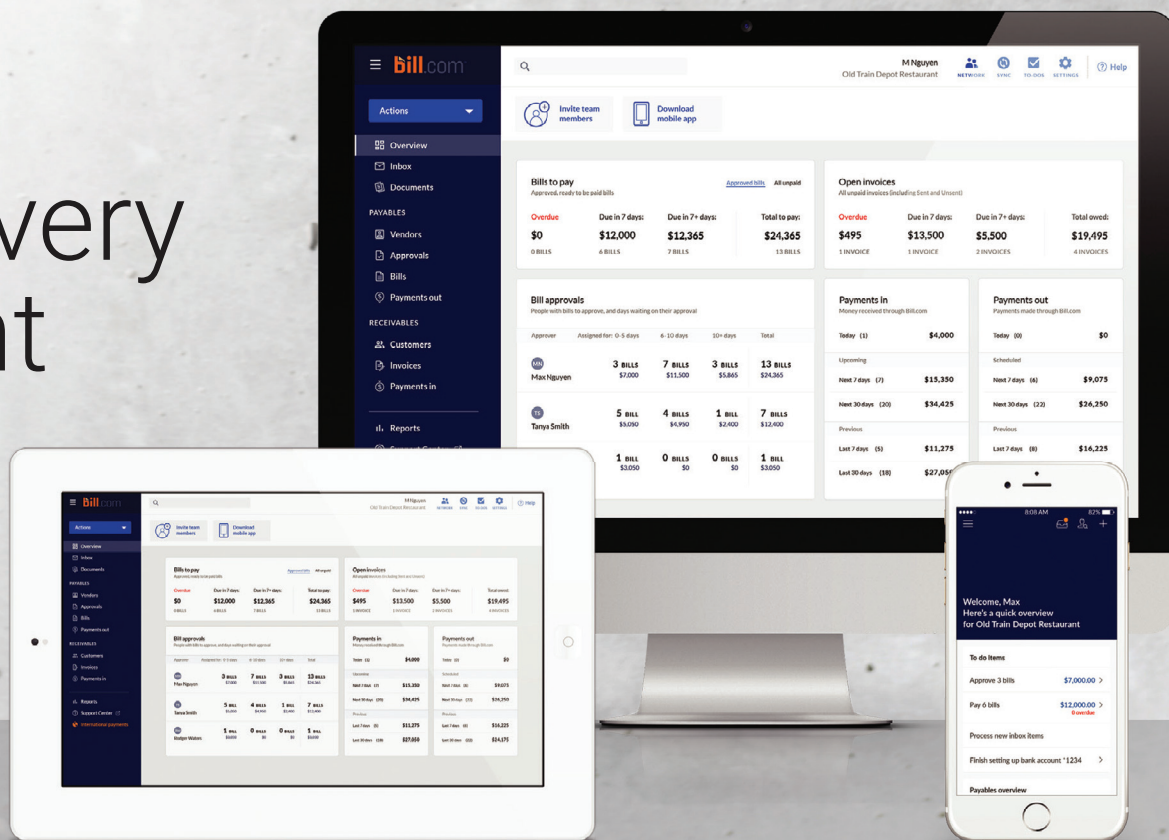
very
nt

bill.com
M Nguyen
Old Train Depot Restaurant
NETWORK SYNC TO-DOS SETTINGS
Help
Actions
Invite team members
Download mobile app
Overview
Inbox
Documents
PAYABLES
Vendors
Approvals
Bills
Payments out
RECEIVABLES
Customers
Invoices
Payments in
Reports

Bills to pay
Approved, ready to be paid bills
Approved bills All unpaid
| Overdue | Due in 7 days: | Due in 7+ days: | Total to pay: |
|---|---|---|---|
| $0 | $12,000 | $12,365 | $24,365 |
| 0 BILLS | 6 BILLS | 7 BILLS | 13 BILLS |

Open invoices
All unpaid invoices (including Sent and Unsent)
| Overdue | Due in 7 days: | Due in 7+ days: | Total owed: |
|---|---|---|---|
| $495 | $13,500 | $5,500 | $19,495 |
| 1 INVOICE | 1 INVOICE | 2 INVOICES | 4 INVOICES |

Bill approvals
People with bills to approve, and days waiting on their approval
| Approver | Assigned for: 0-5 days | 6-10 days | 10+ days | Total |
|---|---|---|---|---|
| Max Nguyen | 3 BILLS $7,000 | 7 BILLS $11,500 | 3 BILLS $5,865 | 13 BILLS $24,365 |
| Tanya Smith | 5 BILL $5,050 | 4 BILLS $4,950 | 1 BILL $2,400 | 7 BILLS $12,400 |
| Rodger Waters | 1 BILL $3,050 | 0 BILLS $0 | 0 BILLS $0 | 1 BILL $3,050 |

Payments in
Money received through Bill.com
Today (1) $4,000
Upcoming
Next 7 days (7) $15,350
Next 30 days (20) $34,425
Previous
Last 7 days (5) $11,275
Last 30 days (18) $27,050

Payments out
Payments made through Bill.com
Today (0) $0
Scheduled
Next 7 days (6) $9,075
Next 30 days (22) $26,250
Previous
Last 7 days (8) $16,225
Last 30 days (22) $24,175

Support Center
International payments

8:08 AM 82%
Welcome, Max
Here's a quick overview for Old Train Depot Restaurant
To do items
Approve 3 bills $7,000.00
Pay 6 bills $12,000.00 0 overdue
Process new inbox items
Finish setting up bank account *1234
Payables overview